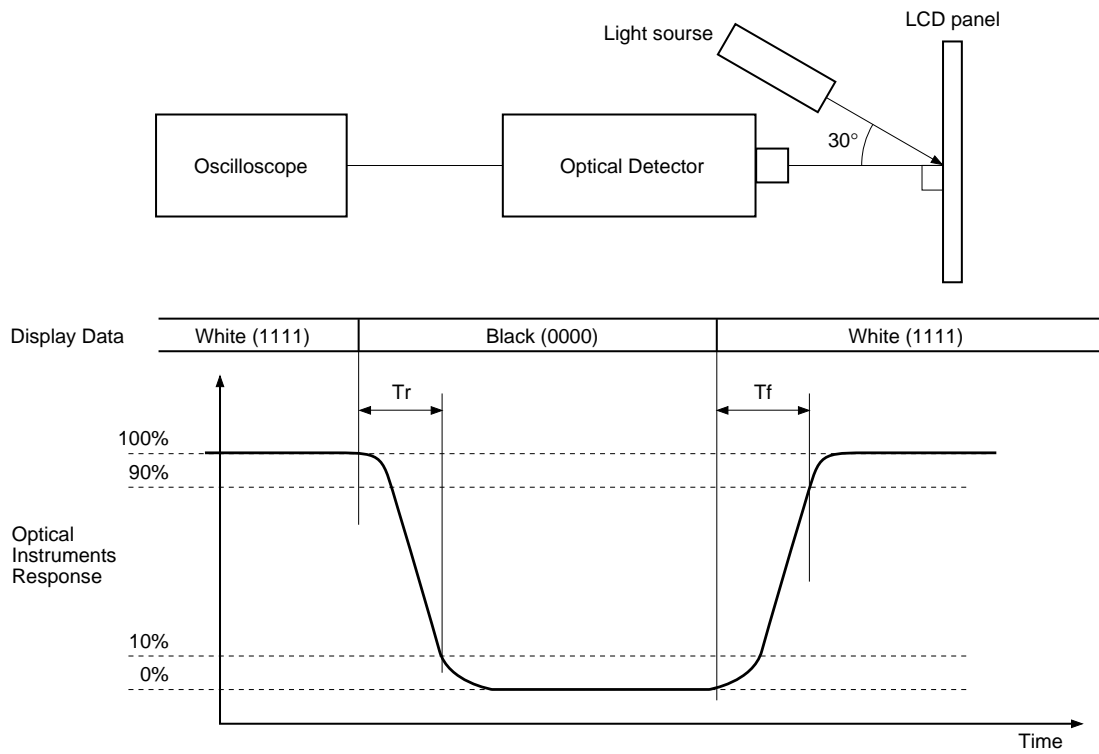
LCD panel

Light sourse

30°

Oscilloscope

Optical Detector

| Display Data | White (1111) | Black (0000) | White (1111) |
|---|---|---|---|

Tr

Tf

100%

90%

Optical Instruments Response

10%

0%

Time